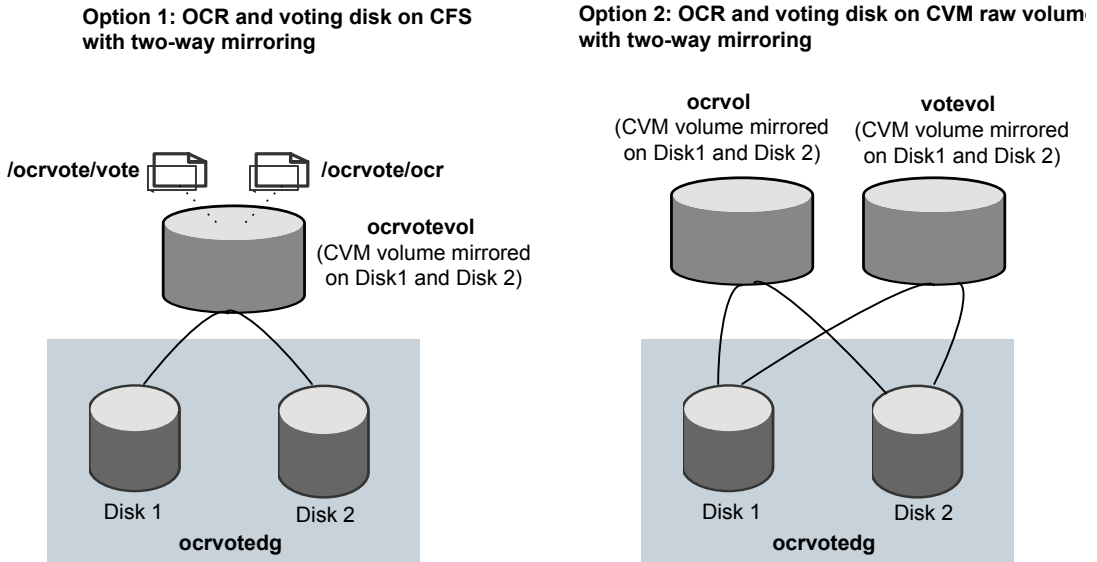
Option 1: OCR and voting disk on CFS with two-way mirroring

/ocrvote/vote

/ocrvote/ocr

ocrvotevol
(CVM volume mirrored on Disk1 and Disk 2)

Disk 1

Disk 2

ocrvotedg

Option 2: OCR and voting disk on CVM raw volum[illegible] with two-way mirroring

ocrvol
(CVM volume mirrored on Disk1 and Disk 2)

votevol
(CVM volume mirrored on Disk1 and Disk 2)

Disk 1

Disk 2

ocrvotedg